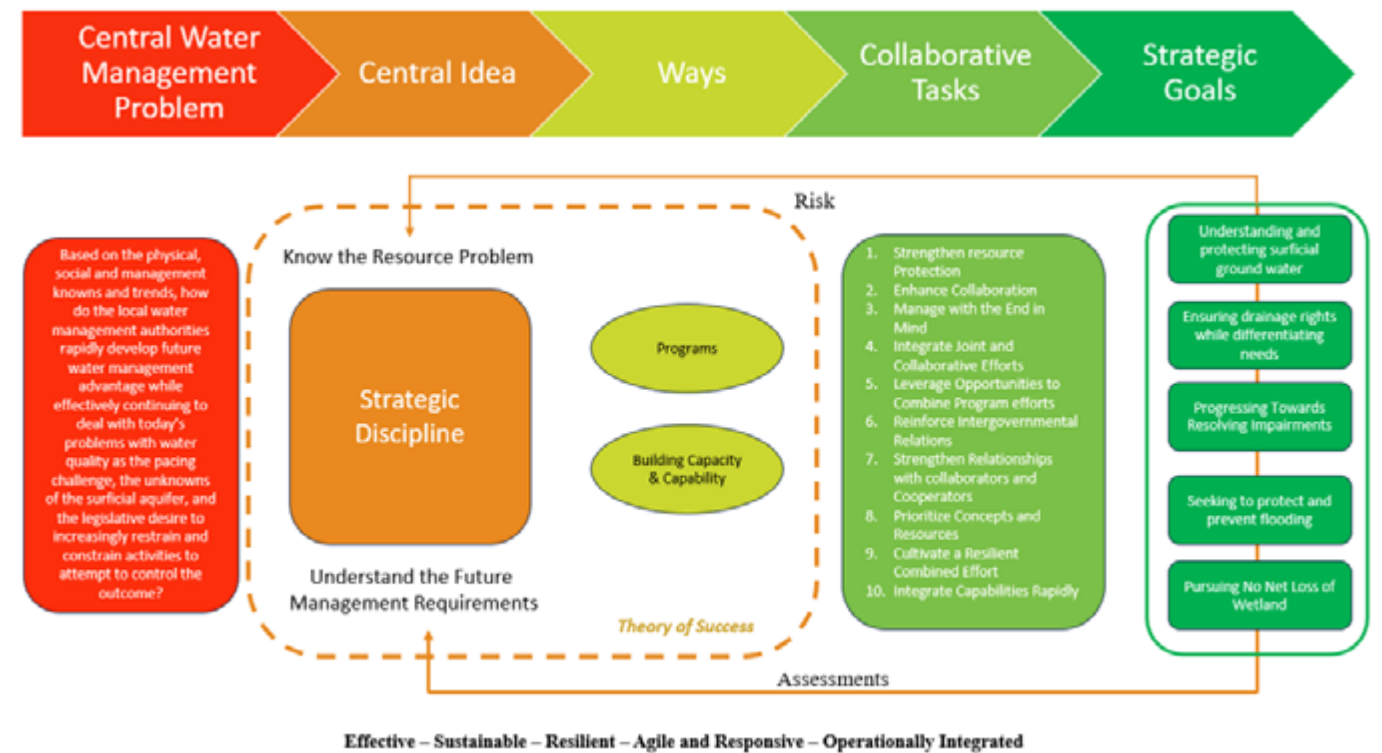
Central Water Management Problem

Central Idea

Ways

Collaborative Tasks

Strategic Goals

Risk

Based on the physical, social and management knowns and trends, how do the local water management authorities rapidly develop future water management advantage while effectively continuing to deal with today's problems with water quality as the pacing challenge, the unknowns of the surficial aquifer, and the legislative desire to increasingly restrain and constrain activities to attempt to control the outcome?

Know the Resource Problem

Strategic Discipline

Programs

Building Capacity & Capability

Understand the Future Management Requirements

Theory of Success

1. Strengthen resource Protection
2. Enhance Collaboration
3. Manage with the End in Mind
4. Integrate Joint and Collaborative Efforts
5. Leverage Opportunities to Combine Program efforts
6. Reinforce Intergovernmental Relations
7. Strengthen Relationships with collaborators and Cooperators
8. Prioritize Concepts and Resources
9. Cultivate a Resilient Combined Effort
10. Integrate Capabilities Rapidly

Understanding and protecting surficial ground water

Ensuring drainage rights while differentiating needs

Progressing Towards Resolving Impairments

Seeking to protect and prevent flooding

Pursuing No Net Loss of Wetland

Assessments

Effective – Sustainable – Resilient – Agile and Responsive – Operationally Integrated